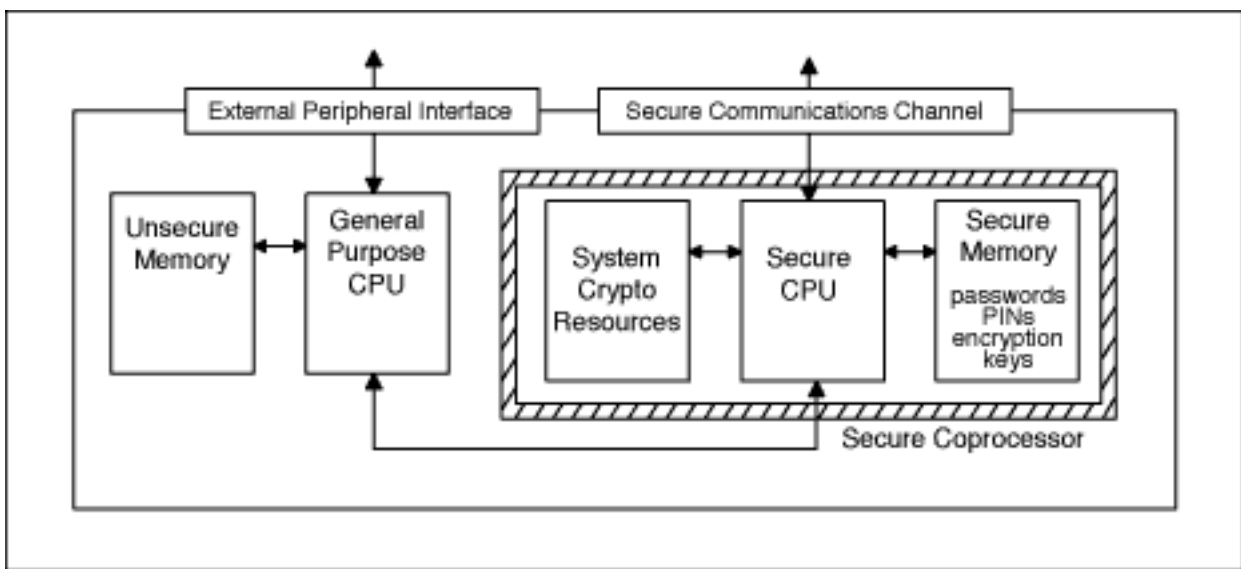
External Peripheral Interface

Secure Communications Channel

Unsecure Memory

General Purpose CPU

System Crypto Resources

Secure CPU

Secure Memory

passwords PINs encryption keys

Secure Coprocessor